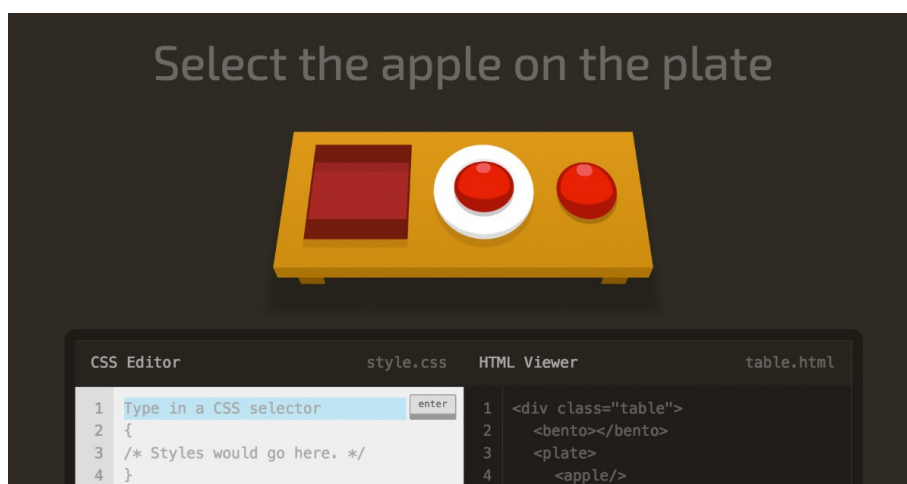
Select the apple on the plate

CSS Editor style.css

1 Type in a CSS selector enter
2 {
3 /* Styles would go here. */
4 }

HTML Viewer table.html

1 <div class="table">
2 <bento></bento>
3 <plate>
4 <apple/>